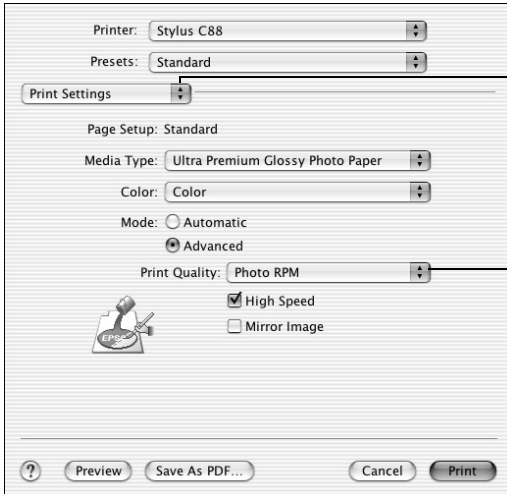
Printer: Stylus C88

Presets: Standard

Print Settings

Page Setup: Standard

Media Type: Ultra Premium Glossy Photo Paper

Color: Color

Mode: Automatic

Advanced

Print Quality: Photo RPM

High Speed

Mirror Image

EPSON

?

Preview

Save As PDF...

Cancel

Print